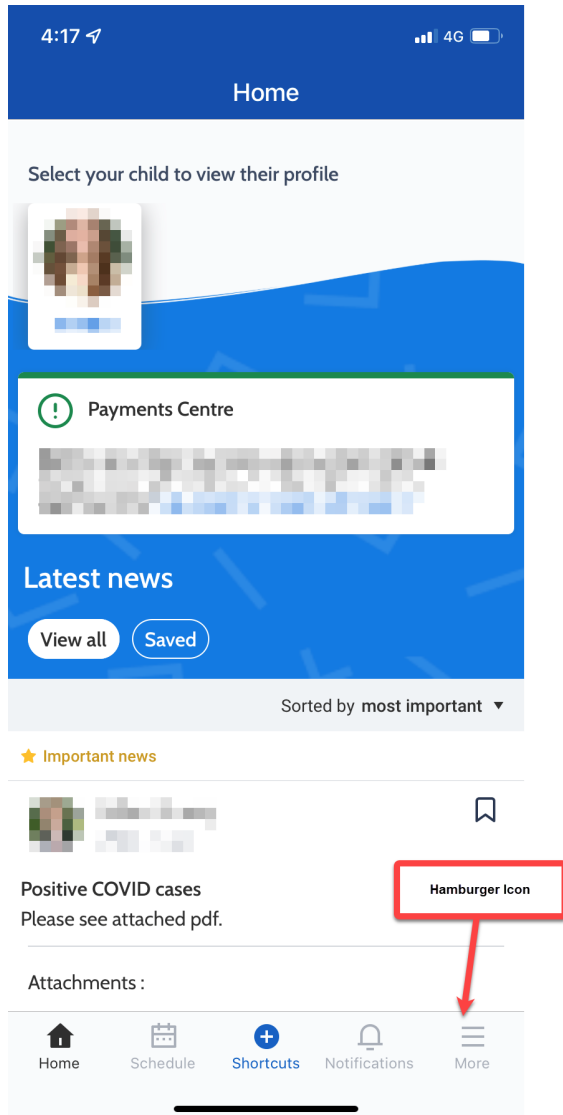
4:17

4G

Home

Select your child to view their profile

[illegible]

Payments Centre

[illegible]

Latest news

View all

Saved

Sorted by most important ▼

Important news

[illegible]

Positive COVID cases
Please see attached pdf.

Hamburger Icon

Attachments :

Home

Schedule

Shortcuts

Notifications

More